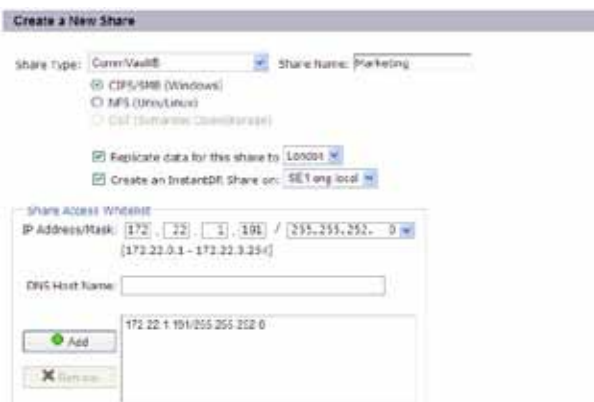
Create a New Share

Share Type: CommVault® Share Name: Marketing

CIFS/SMB (Windows)
NFS (Unix/Linux)
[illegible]

Replicate data for this share to London
Create an InstantDR Share on: SE1.eng.local

Share Access Whitelist
IP Address/Mask: 172 . 22 . 1 . 191 / 255.255.252. 0
[172.22.0.1 - 172.22.3.254]

DNS Host Name:

Add
Remove

172.22.1.191/255.255.252.0